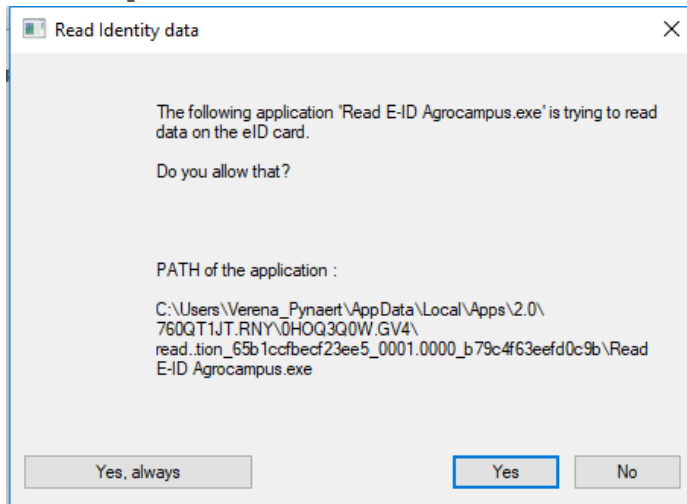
Read Identity data

The following application 'Read E-ID Agrocampus.exe' is trying to read data on the eID card.

Do you allow that?

PATH of the application :

C:\Users\Verena_Pynaert\AppData\Local\Apps\2.0\760QT1JT.RNY\0HOQ3Q0W.GV4\read..tion_65b1ccfbecf23ee5_0001.0000_b79c4f63eefd0c9b\Read E-ID Agrocampus.exe

Yes, always

Yes

No